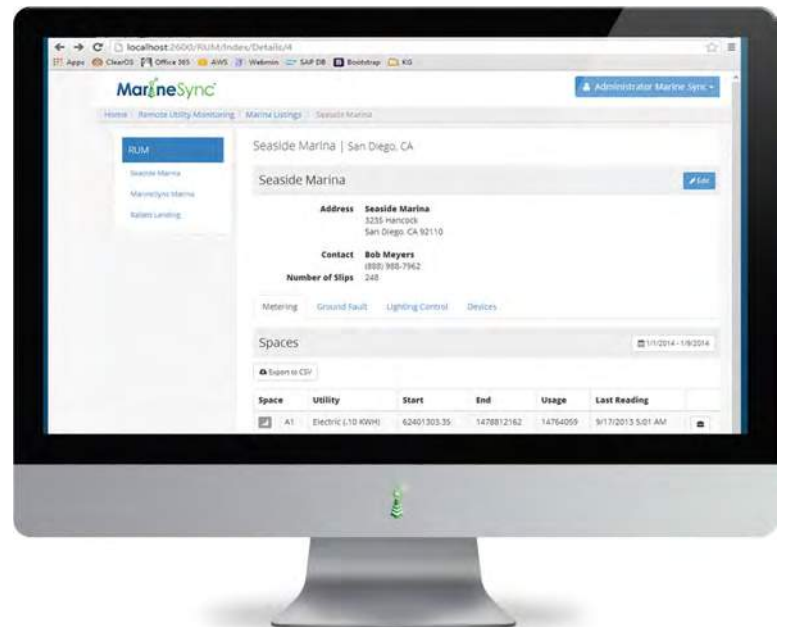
localhost:2600/RUM/Index/Details/4

Apps ClearOS Office 365 AWS Webmin SAP DB Bootstrap KG

MarineSync

Administrator Marine Sync

Home / Remote Utility Monitoring / Marina Listings / Seaside Marina

RUM

Seaside Marina

MarineSync Marina

Ballast Landing

Seaside Marina | San Diego, CA

Seaside Marina

Edit

Address Seaside Marina
3235 Hancock
San Diego, CA 92110

Contact Bob Meyers
(800) 988-7962

Number of Slips 248

Metering Ground Fault Lighting Control Devices

Spaces

1/1/2014 - 1/9/2014

Export to CSV

| Space | Utility | Start | End | Usage | Last Reading |
|---|---|---|---|---|---|
| A1 | Electric (.10 KWH) | 62401303.35 | 1478812162 | 14764059 | 9/17/2013 5:01 AM |